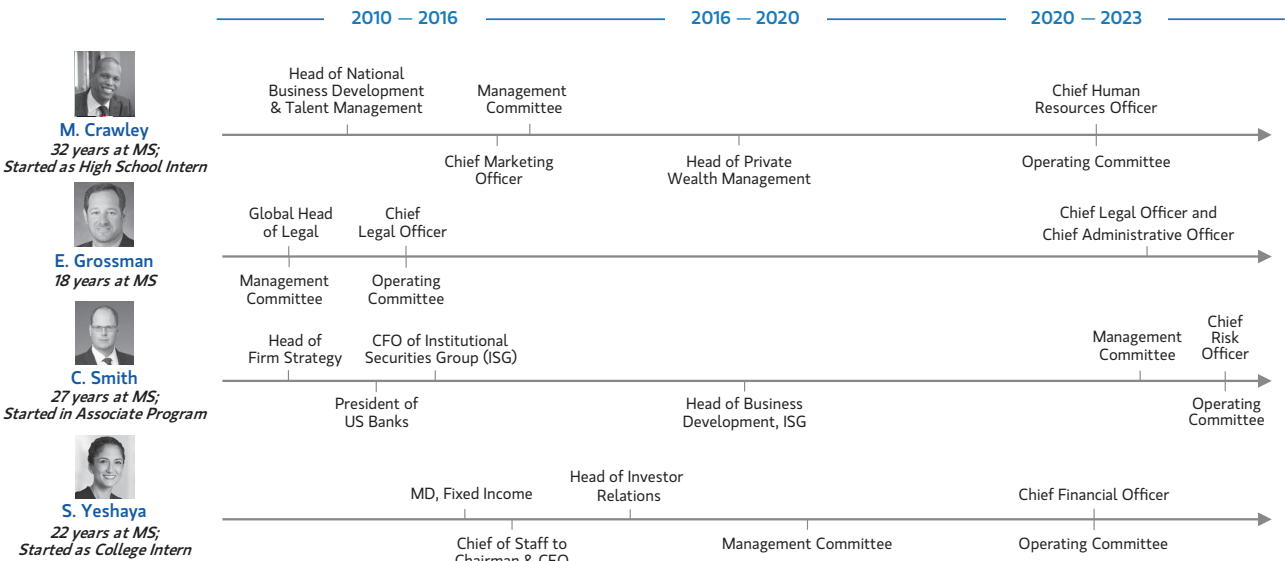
2010 — 2016

2016 — 2020

2020 — 2023

M. Crawley
32 years at MS; Started as High School Intern

Head of National Business Development & Talent Management

Management Committee

Chief Human Resources Officer

Chief Marketing Officer

Head of Private Wealth Management

Operating Committee

E. Grossman
18 years at MS

Global Head of Legal

Chief Legal Officer

Chief Legal Officer and Chief Administrative Officer

Management Committee

Operating Committee

C. Smith
27 years at MS; Started in Associate Program

Head of Firm Strategy

CFO of Institutional Securities Group (ISG)

Management Committee

Chief Risk Officer

President of US Banks

Head of Business Development, ISG

Operating Committee

S. Yeshaya
22 years at MS; Started as College Intern

MD, Fixed Income

Head of Investor Relations

Chief Financial Officer

Chief of Staff to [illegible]

Management Committee

Operating Committee